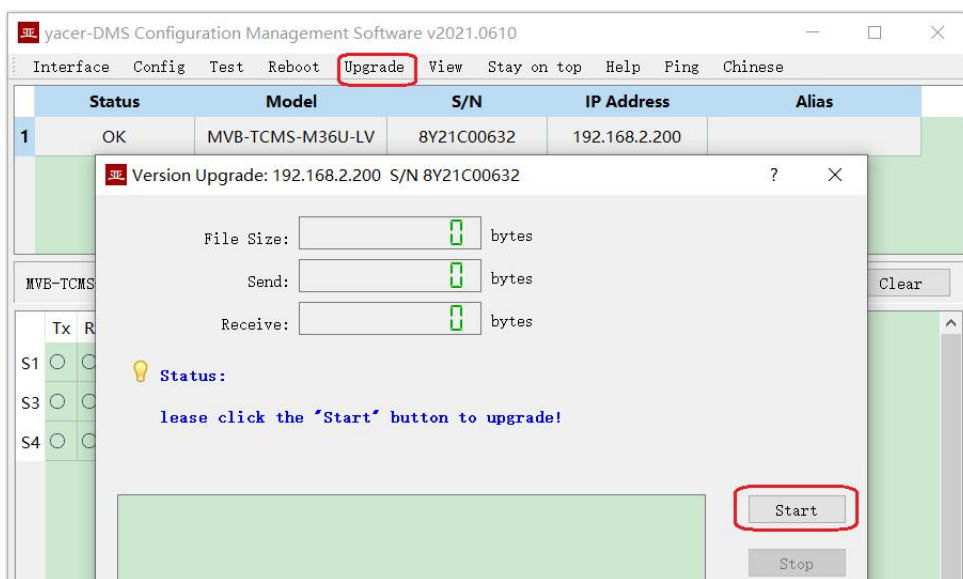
亚 yacer-DMS Configuration Management Software v2021.0610

Interface Config Test Reboot Upgrade View Stay on top Help Ping Chinese

| | Status | Model | S/N | IP Address | Alias |
|---|---|---|---|---|---|
| 1 | OK | MVB-TCMS-M36U-LV | 8Y21C00632 | 192.168.2.200 | |

亚 Version Upgrade: 192.168.2.200 S/N 8Y21C00632 ? ×

File Size: 0 bytes

Send: 0 bytes

Receive: 0 bytes

Status:

lease click the "Start" button to upgrade!

Start

Stop

MVB-TCMS

Clear

Tx R

S1

S3

S4